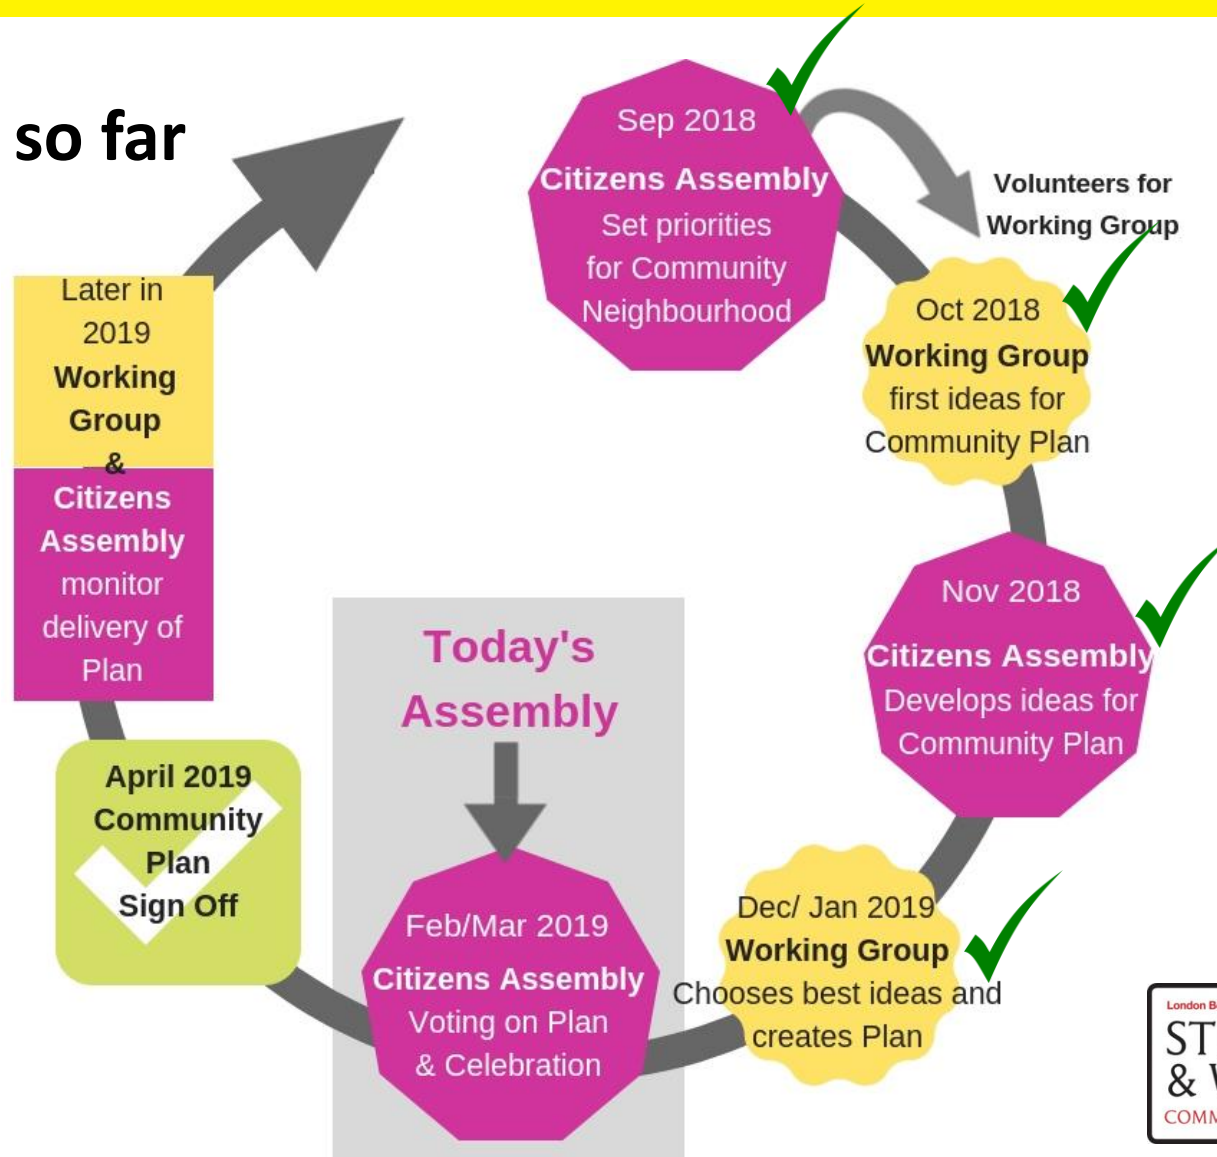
so far

Sep 2018
Citizens Assembly
Set priorities for Community Neighbourhood

Volunteers for Working Group

Oct 2018
Working Group
first ideas for Community Plan

Nov 2018
Citizens Assembly
Develops ideas for Community Plan

Dec/ Jan 2019
Working Group
Chooses best ideas and creates Plan

Today's Assembly

Feb/Mar 2019
Citizens Assembly
Voting on Plan & Celebration

April 2019
Community Plan
Sign Off

Later in 2019
Working Group
&
Citizens Assembly
monitor delivery of Plan

London B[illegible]
ST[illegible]
& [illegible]
COMM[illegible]